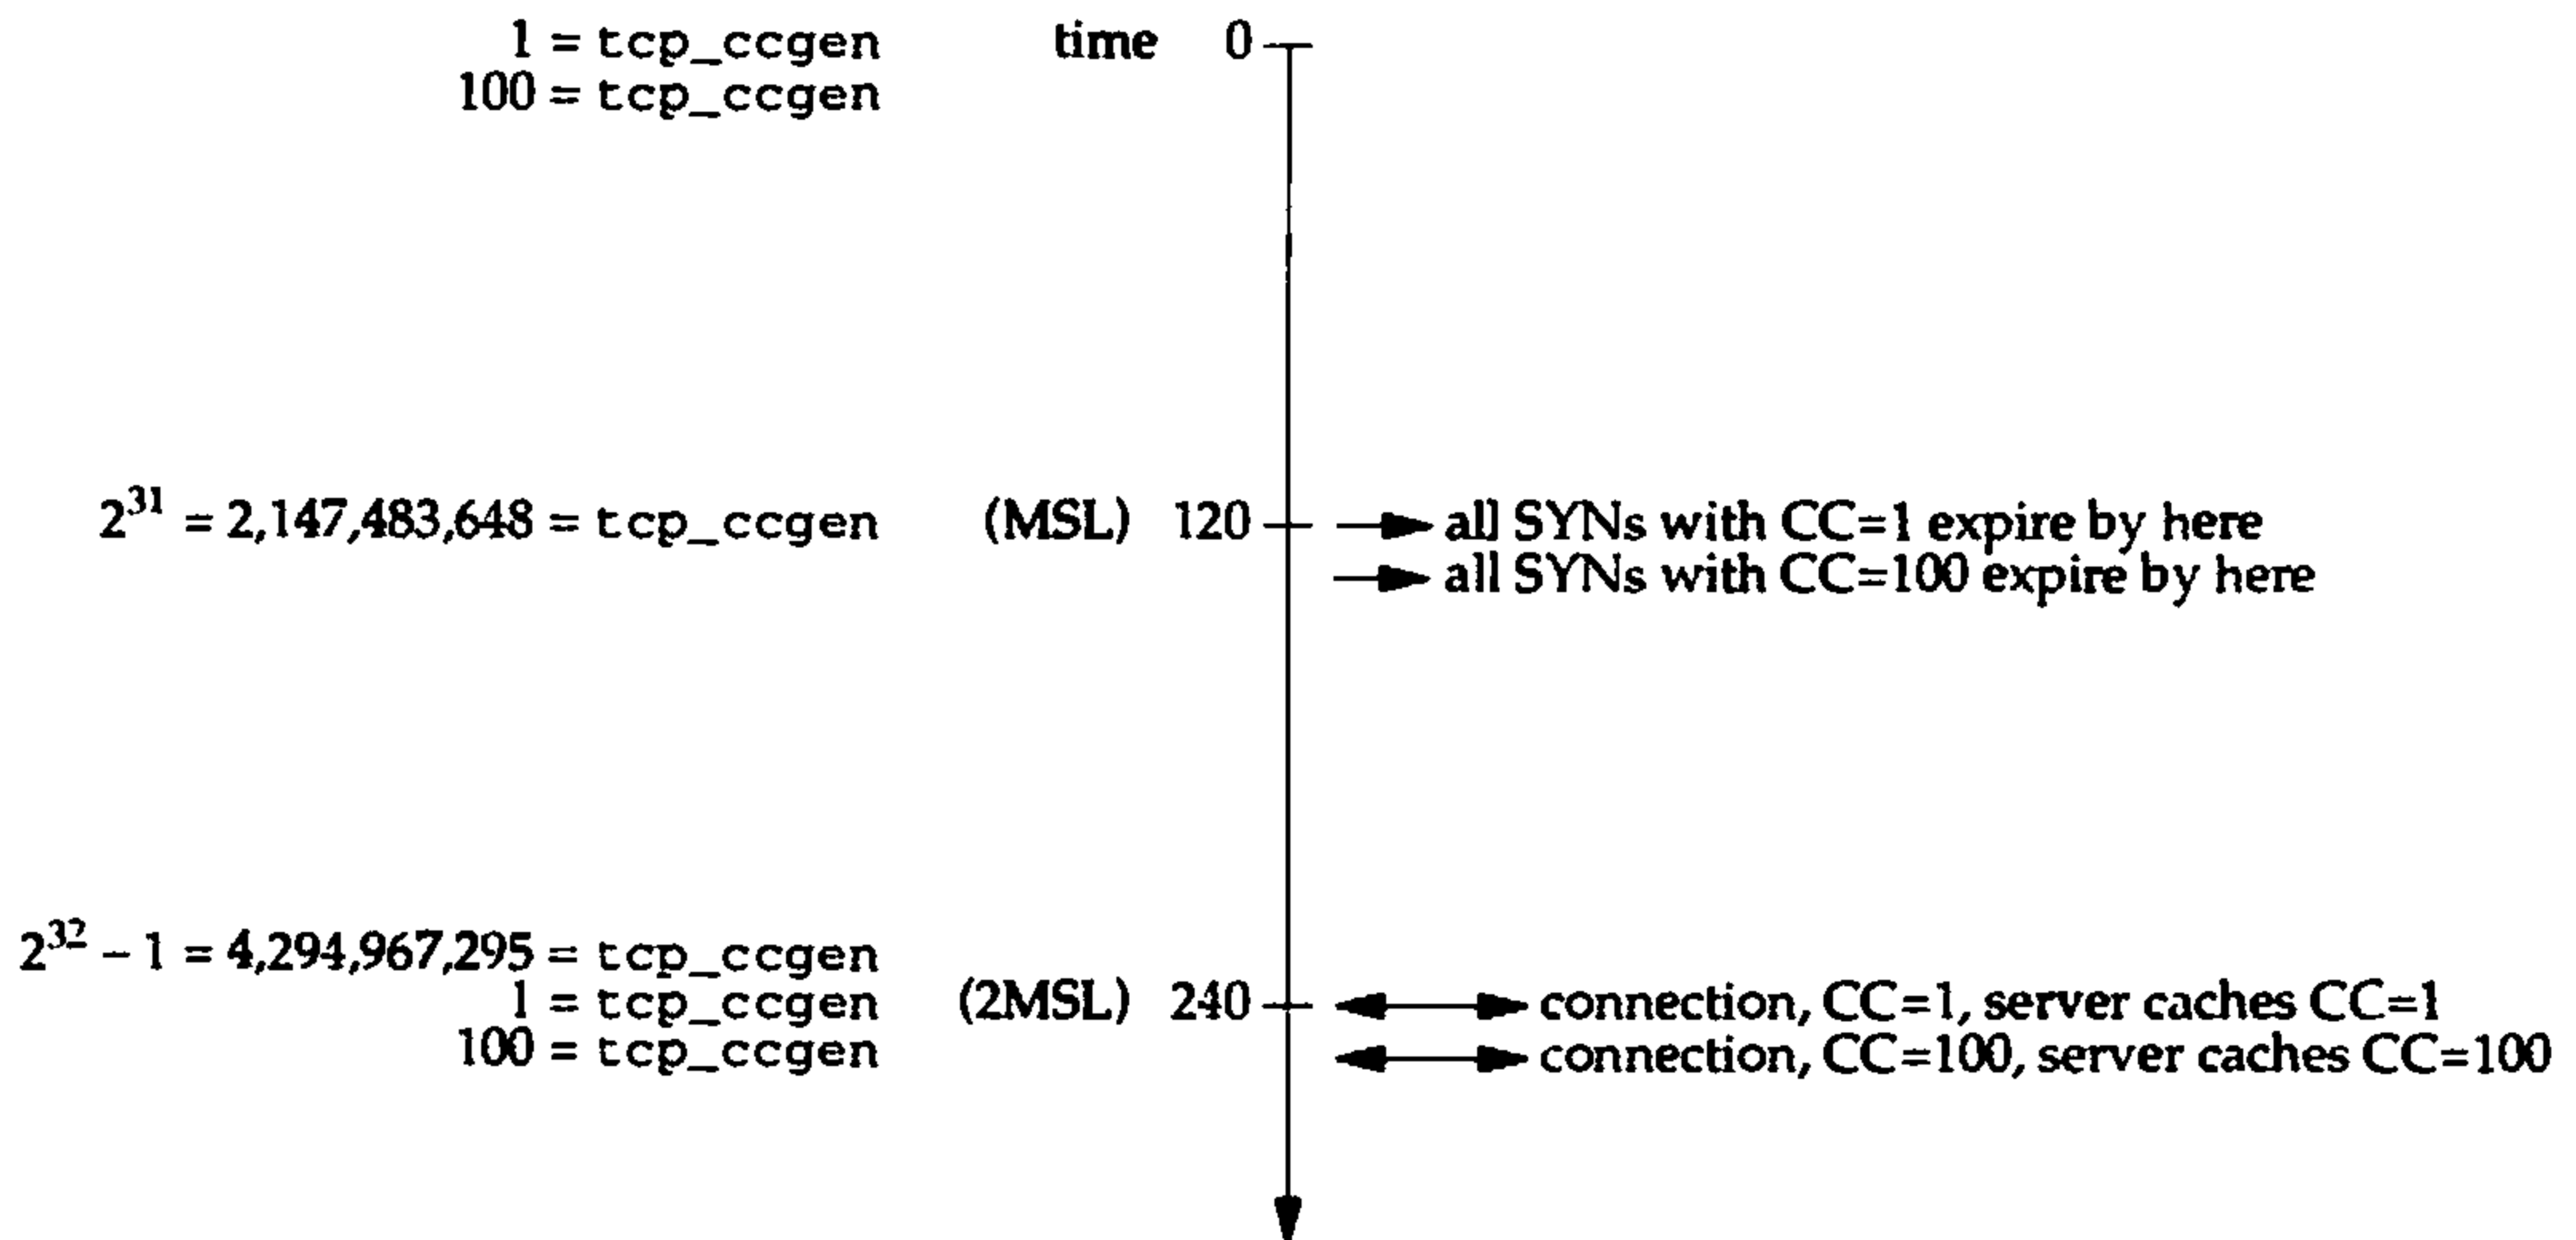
1 = tcp_ccgen    time 0
100 = tcp_ccgen

$2^{31}$ = 2,147,483,648 = tcp_ccgen    (MSL) 120    all SYNs with CC=1 expire by here
all SYNs with CC=100 expire by here

$2^{32} - 1$ = 4,294,967,295 = tcp_ccgen
1 = tcp_ccgen    (2MSL) 240    connection, CC=1, server caches CC=1
100 = tcp_ccgen    connection, CC=100, server caches CC=100